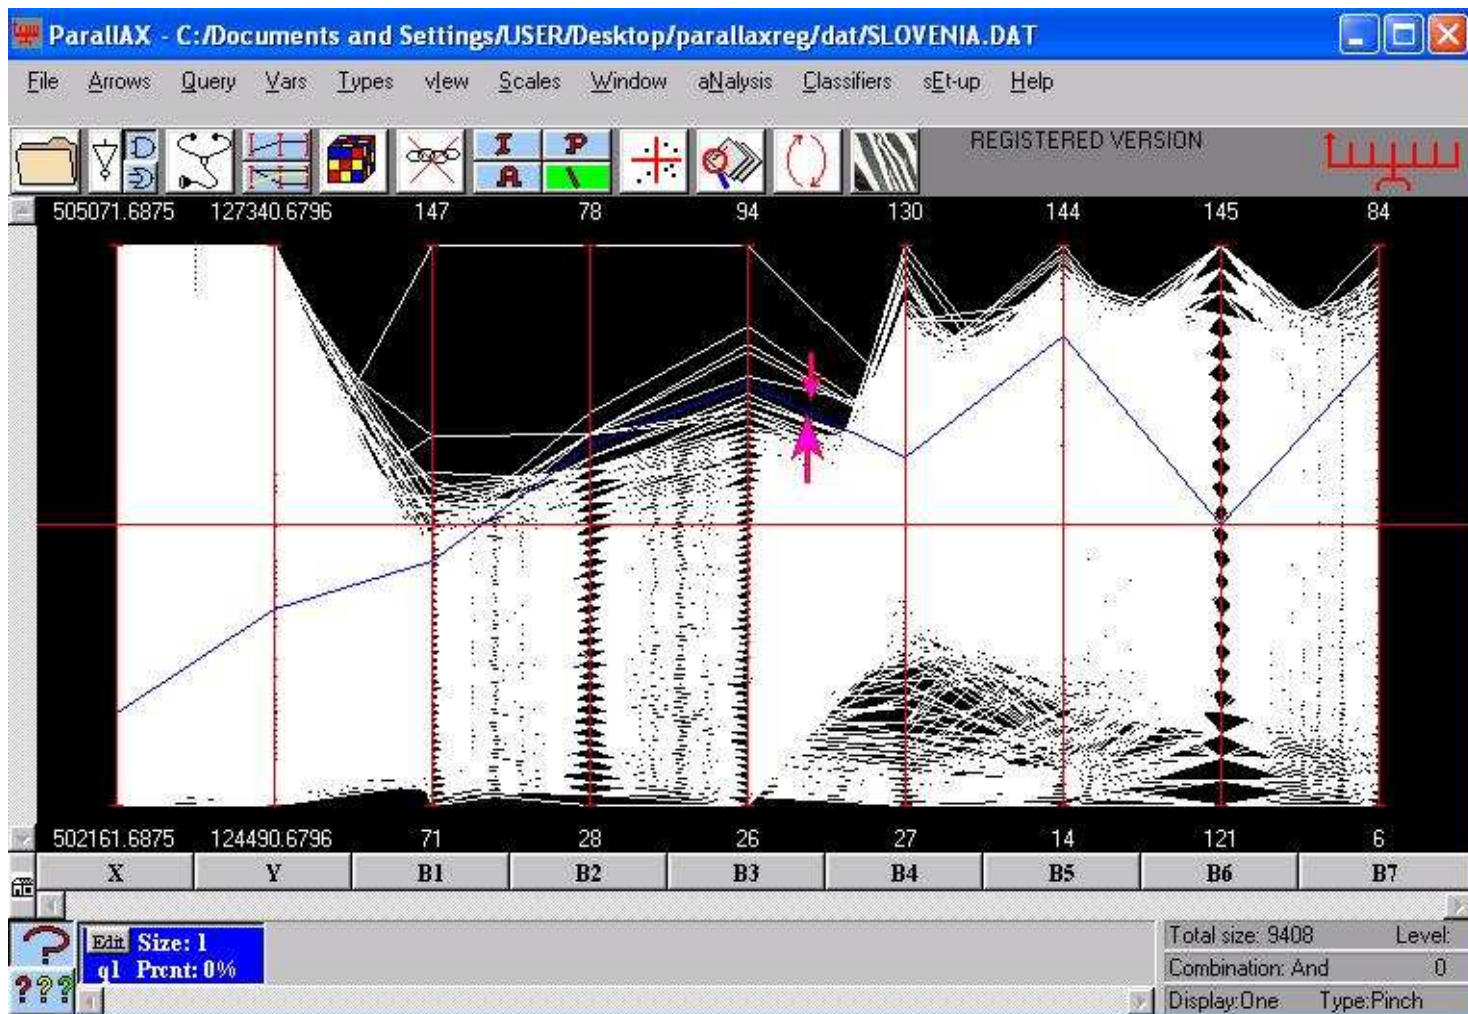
ParallAX - C:/Documents and Settings/USER/Desktop/parallaxreg/dat/SLOVENIA.DAT

File Arrows Query Vars Types view Scales Window aNalysis Classifiers sEt-up Help

I P A

REGISTERED VERSION

505071.6875 127340.6796 147 78 94 130 144 145 84

502161.6875 124490.6796 71 28 26 27 14 121 6

| X | Y | B1 | B2 | B3 | B4 | B5 | B6 | B7 |
|---|---|---|---|---|---|---|---|---|

Edit Size: 1
q1 Prcnt: 0%

???

Total size: 9408 Level:
Combination: And 0
Display:One Type:Pinch